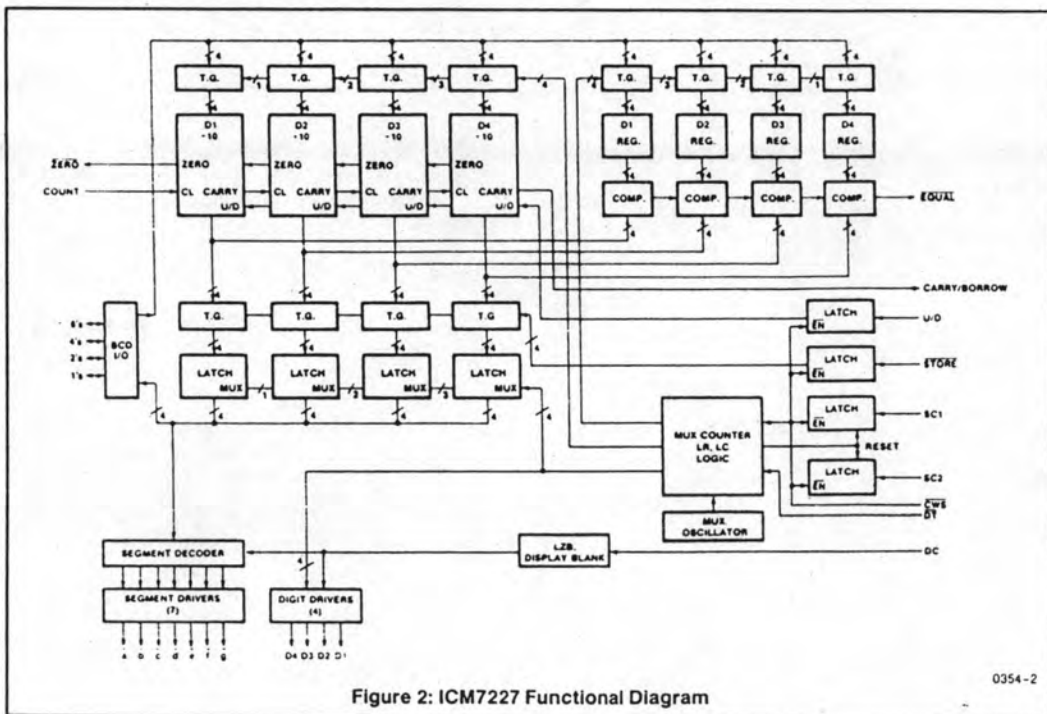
4 4 4 4 4 4 4 4

T.G. 1 T.G. 2 T.G. 3 T.G. 4 4 T.G. 3 T.G. 2 T.G. 1 T.G.

D1 ÷10
ZERO
CL CARRY
U/D

D2 ÷10
ZERO
CL CARRY
U/D

D3 ÷10
ZERO
CL CARRY
U/D

D4 ÷10
ZERO
CL CARRY
U/D

$\overline{ZERO}$
COUNT

D1 REG.
D2 REG.
D3 REG.
D4 REG.

COMP. COMP. COMP. COMP.

$\overline{EQUAL}$

CARRY/BORROW

8's
4's
2's
1's

BCD I/O

T.G. T.G. T.G. T.G

LATCH MUX 1 LATCH MUX 2 LATCH MUX 3 LATCH MUX

LATCH $\overline{EN}$ U/D
LATCH $\overline{EN}$ $\overline{STORE}$
LATCH $\overline{EN}$ SC1
RESET
LATCH $\overline{EN}$ SC2

MUX COUNTER LR, LC LOGIC

MUX OSCILLATOR

$\overline{CWS}$
DT

SEGMENT DECODER

LZB. DISPLAY BLANK

DC

SEGMENT DRIVERS (7)

DIGIT DRIVERS (4)

a b c d e f g

D4 D3 D2 D1

0354-2

Figure 2: ICM7227 Functional Diagram